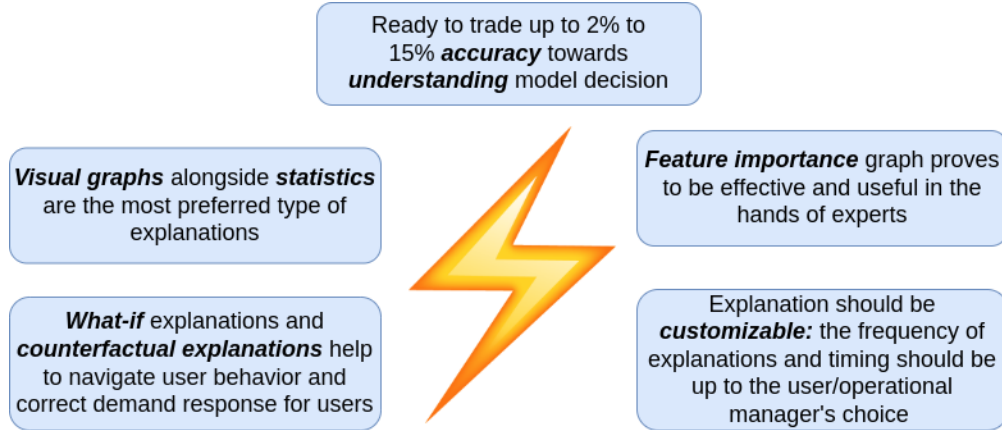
Ready to trade up to 2% to 15% ***accuracy*** towards ***understanding*** model decision

***Visual graphs*** alongside ***statistics*** are the most preferred type of explanations

***Feature importance*** graph proves to be effective and useful in the hands of experts

***What-if*** explanations and ***counterfactual explanations*** help to navigate user behavior and correct demand response for users

Explanation should be ***customizable:*** the frequency of explanations and timing should be up to the user/operational manager's choice